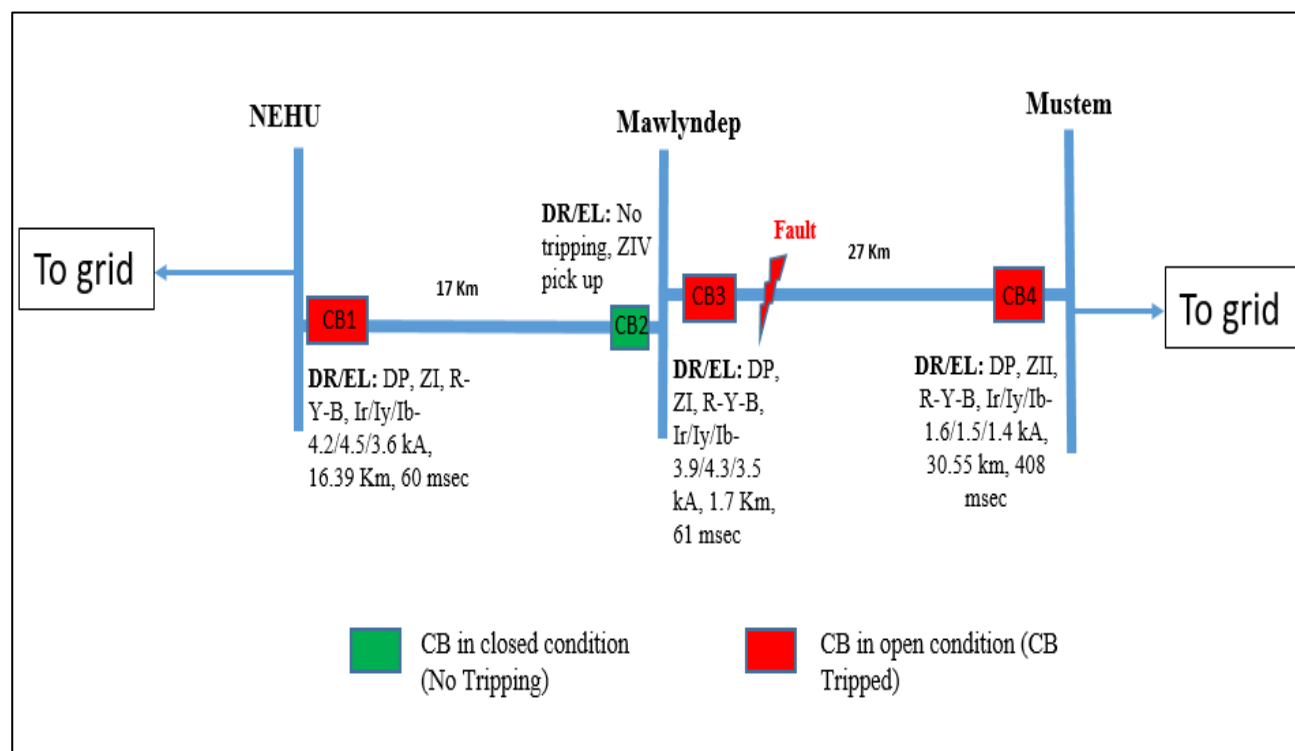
NEHU

Mawlyndep

Mustem

To grid

CB1

17 Km

DR/EL: No tripping, ZIV pick up

CB2

CB3

Fault

27 Km

CB4

To grid

DR/EL: DP, ZI, R-Y-B, Ir/Iy/Ib-4.2/4.5/3.6 kA, 16.39 Km, 60 msec

DR/EL: DP, ZI, R-Y-B, Ir/Iy/Ib-3.9/4.3/3.5 kA, 1.7 Km, 61 msec

DR/EL: DP, ZII, R-Y-B, Ir/Iy/Ib-1.6/1.5/1.4 kA, 30.55 km, 408 msec

CB in closed condition (No Tripping)

CB in open condition (CB Tripped)